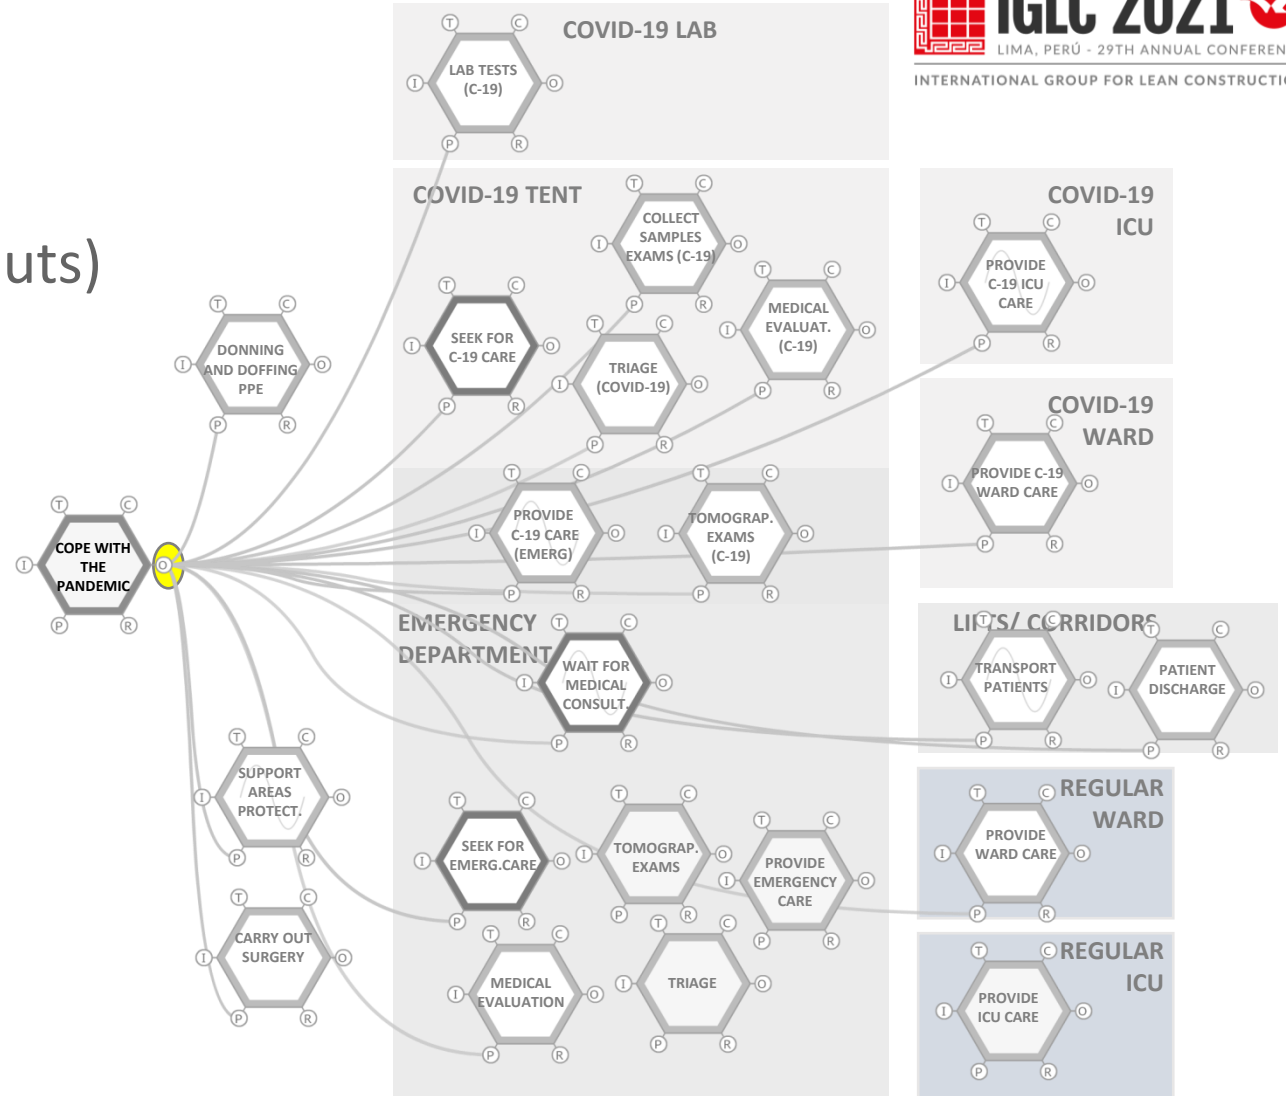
IGLC 2021
LIMA, PERÚ - 29TH ANNUAL CONFEREN
INTERNATIONAL GROUP FOR LEAN CONSTRUCTI

uts)

COVID-19 LAB
LAB TESTS (C-19)

COVID-19 TENT
COLLECT SAMPLES EXAMS (C-19)
SEEK FOR C-19 CARE
TRIAGE (COVID-19)
MEDICAL EVALUAT. (C-19)
PROVIDE C-19 CARE (EMERG)
TOMOGRAP. EXAMS (C-19)

COVID-19 ICU
PROVIDE C-19 ICU CARE

COVID-19 WARD
PROVIDE C-19 WARD CARE

DONNING AND DOFFING PPE

COPE WITH THE PANDEMIC

EMERGENCY DEPARTMENT
WAIT FOR MEDICAL CONSULT.
SEEK FOR EMERG.CARE
TOMOGRAP. EXAMS
PROVIDE EMERGENCY CARE
MEDICAL EVALUATION
TRIAGE

LIFTS/ CORRIDORS
TRANSPORT PATIENTS
PATIENT DISCHARGE

REGULAR WARD
PROVIDE WARD CARE

REGULAR ICU
PROVIDE ICU CARE

SUPPORT AREAS PROTECT.
CARRY OUT SURGERY